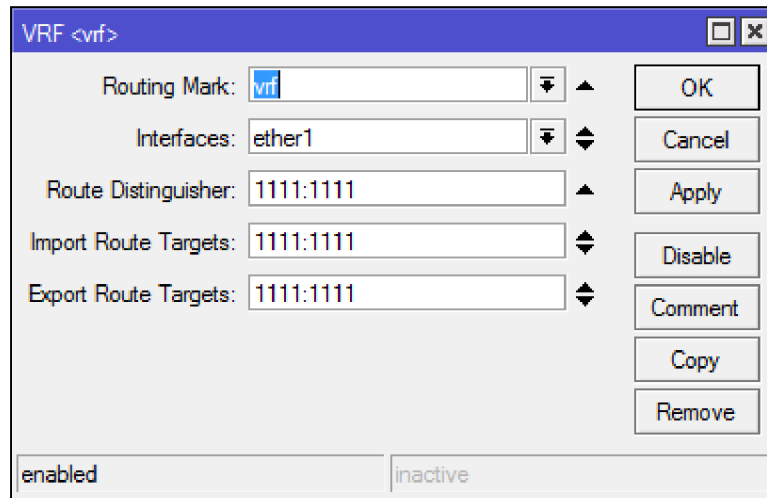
VRF <vrf>

Routing Mark: vrf

Interfaces: ether1

Route Distinguisher: 1111:1111

Import Route Targets: 1111:1111

Export Route Targets: 1111:1111

OK

Cancel

Apply

Disable

Comment

Copy

Remove

enabled

inactive